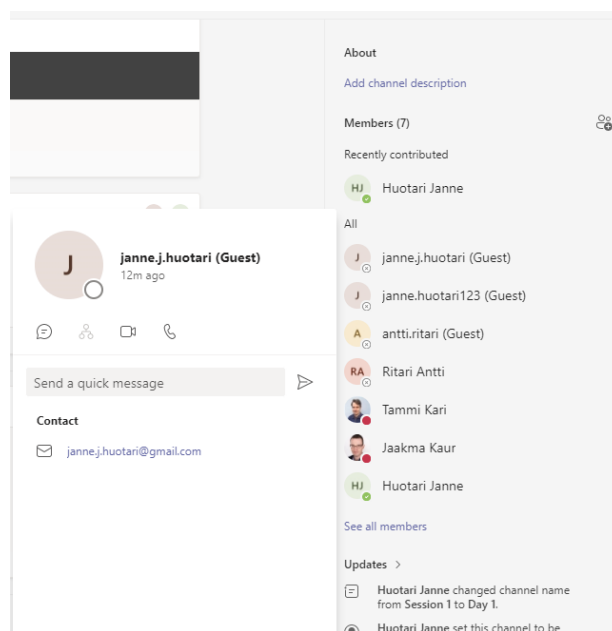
J

janne.j.huotari (Guest)

12m ago

Send a quick message

Contact

janne.j.huotari@gmail.com

About

Add channel description

Members (7)

Recently contributed

HJ Huotari Janne

All

J janne.j.huotari (Guest)

J janne.huotari123 (Guest)

A antti.ritari (Guest)

RA Ritari Antti

Tammi Kari

Jaakma Kaur

HJ Huotari Janne

See all members

Updates >

**Huotari Janne** changed channel name from **Session 1** to **Day 1**.

**Huotari Janne** set this channel to be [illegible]